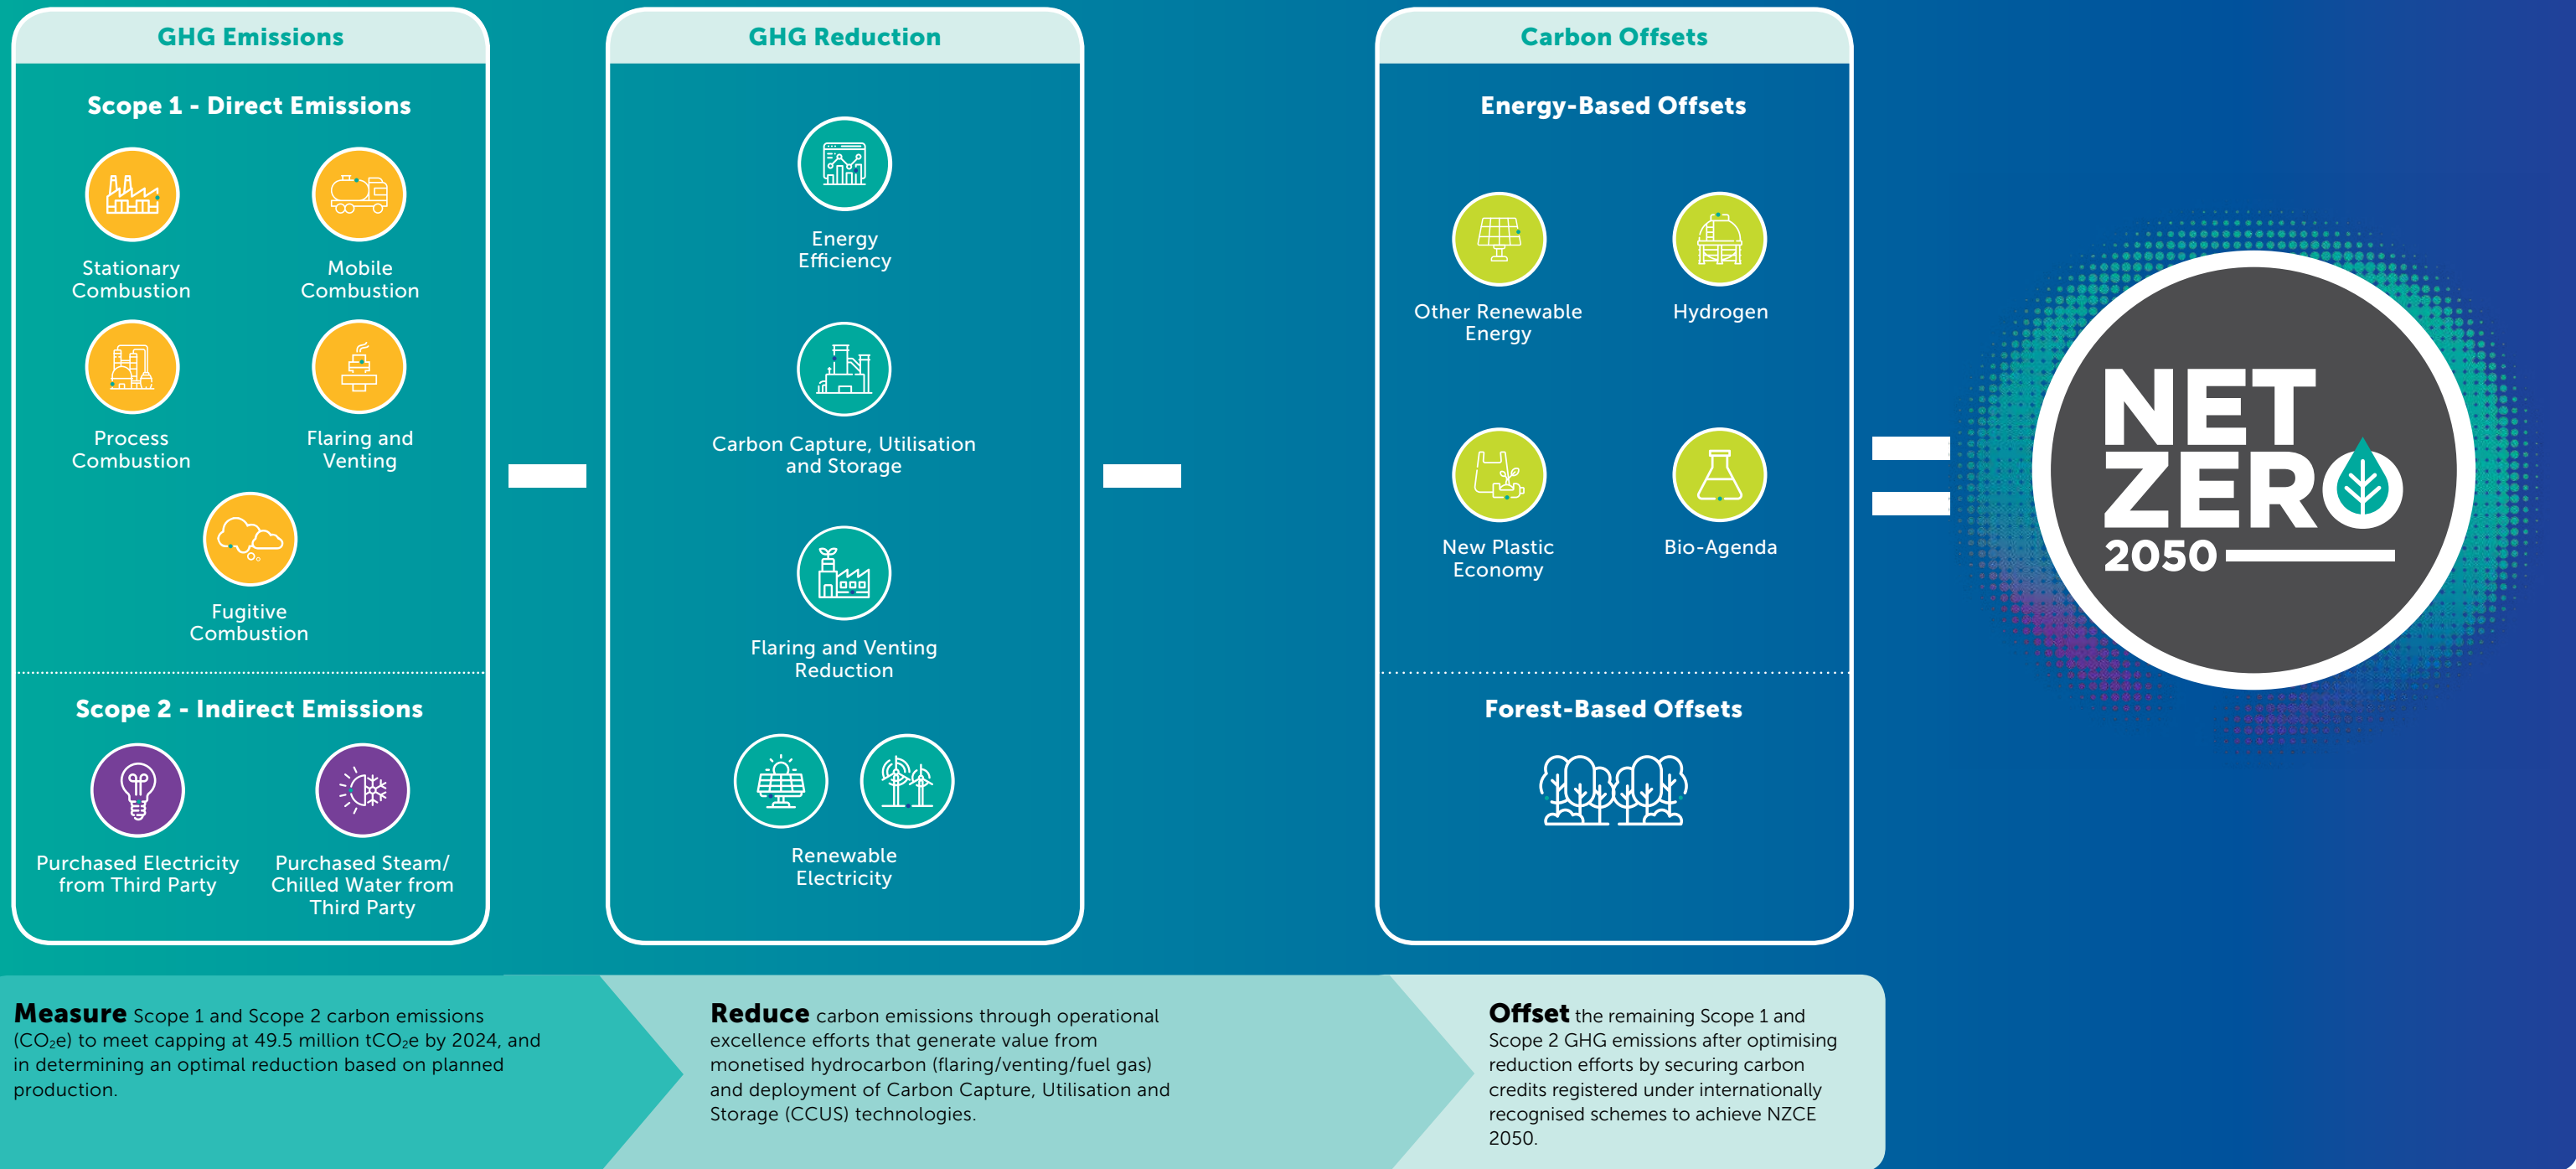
GHG Emissions

Scope 1 - Direct Emissions

Stationary Combustion

Mobile Combustion

Process Combustion

Flaring and Venting

Fugitive Combustion

Scope 2 - Indirect Emissions

Purchased Electricity from Third Party

Purchased Steam/ Chilled Water from Third Party

GHG Reduction

Energy Efficiency

Carbon Capture, Utilisation and Storage

Flaring and Venting Reduction

Renewable Electricity

Carbon Offsets

Energy-Based Offsets

Other Renewable Energy

Hydrogen

New Plastic Economy

Bio-Agenda

Forest-Based Offsets

NET ZERO 2050

**Measure** Scope 1 and Scope 2 carbon emissions ($CO_2e$) to meet capping at 49.5 million $tCO_2e$ by 2024, and in determining an optimal reduction based on planned production.

**Reduce** carbon emissions through operational excellence efforts that generate value from monetised hydrocarbon (flaring/venting/fuel gas) and deployment of Carbon Capture, Utilisation and Storage (CCUS) technologies.

**Offset** the remaining Scope 1 and Scope 2 GHG emissions after optimising reduction efforts by securing carbon credits registered under internationally recognised schemes to achieve NZCE 2050.